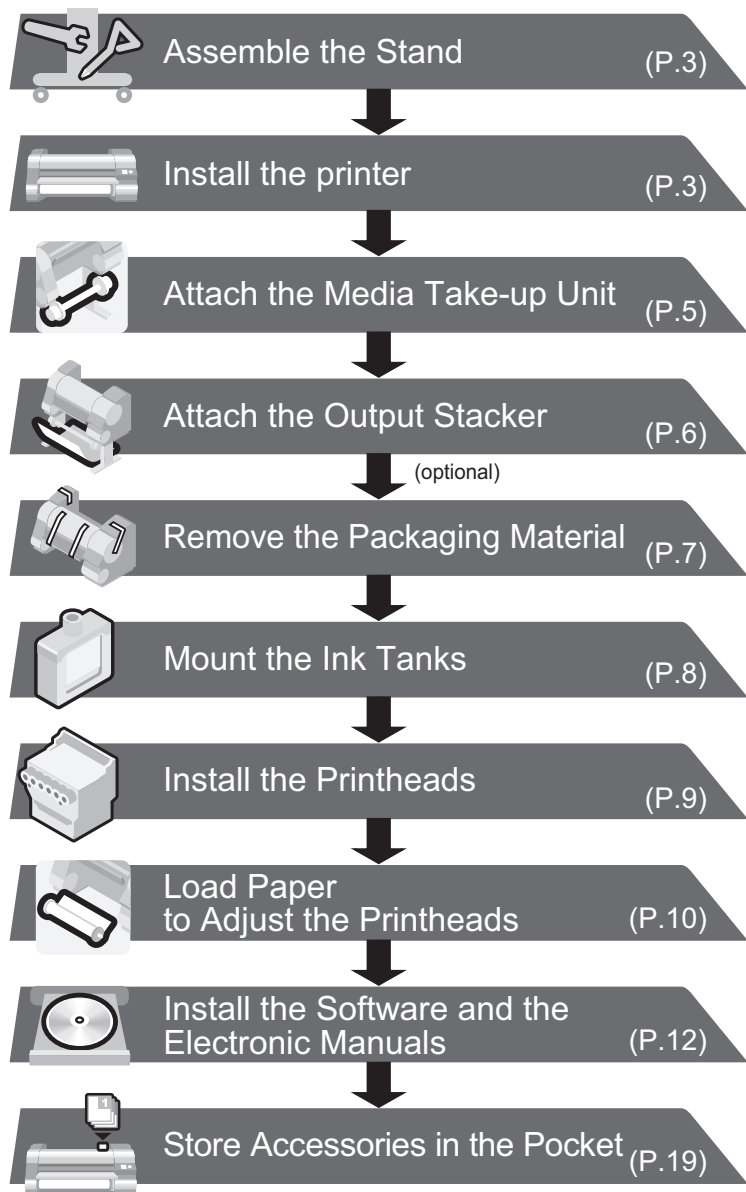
Assemble the Stand (P.3)

Install the printer (P.3)

Attach the Media Take-up Unit (P.5)

Attach the Output Stacker (P.6)

(optional)

Remove the Packaging Material (P.7)

Mount the Ink Tanks (P.8)

Install the Printheads (P.9)

Load Paper to Adjust the Printheads (P.10)

Install the Software and the Electronic Manuals (P.12)

Store Accessories in the Pocket (P.19)